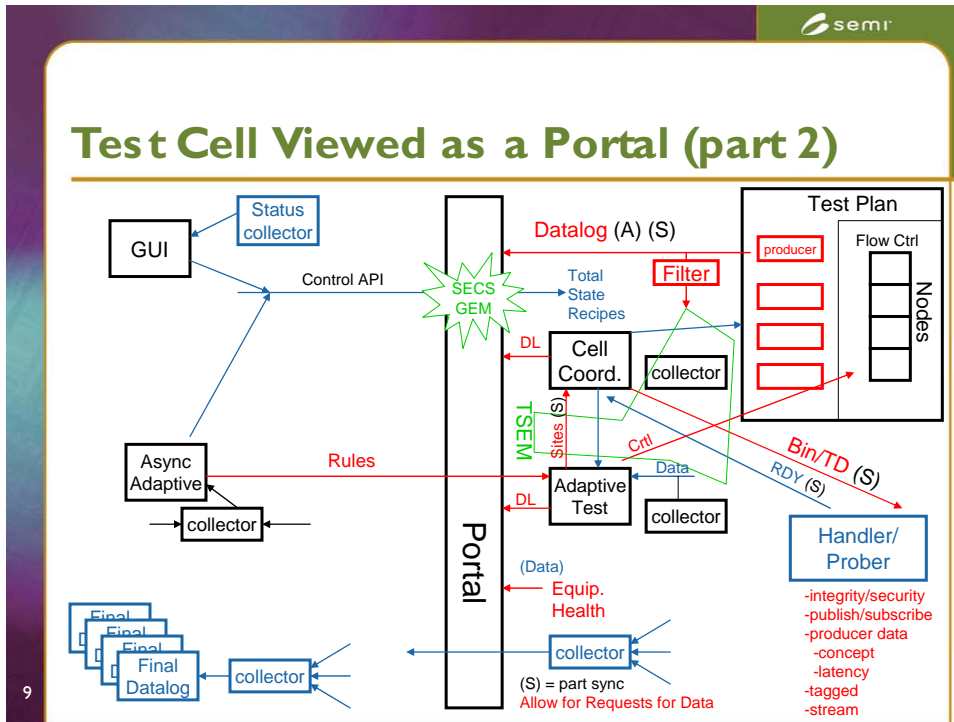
semi

Test Cell Viewed as a Portal (part 2)

Status collector

GUI

Control API

SECS GEM

Datalog (A) (S)

Test Plan

producer

Flow Ctrl

Nodes

Filter

Total State Recipes

DL

Cell Coord.

collector

TSEM

Sites (S)

Crtl

Bin/TD (S)

RDY (S)

Data

Async Adaptive

Rules

Adaptive Test

DL

collector

collector

Portal

Handler/ Prober

(Data)

Equip. Health

-integrity/security
-publish/subscribe
-producer data
-concept
-latency
-tagged
-stream

Final
Final
Final
Final Datalog

collector

collector

(S) = part sync
Allow for Requests for Data

9